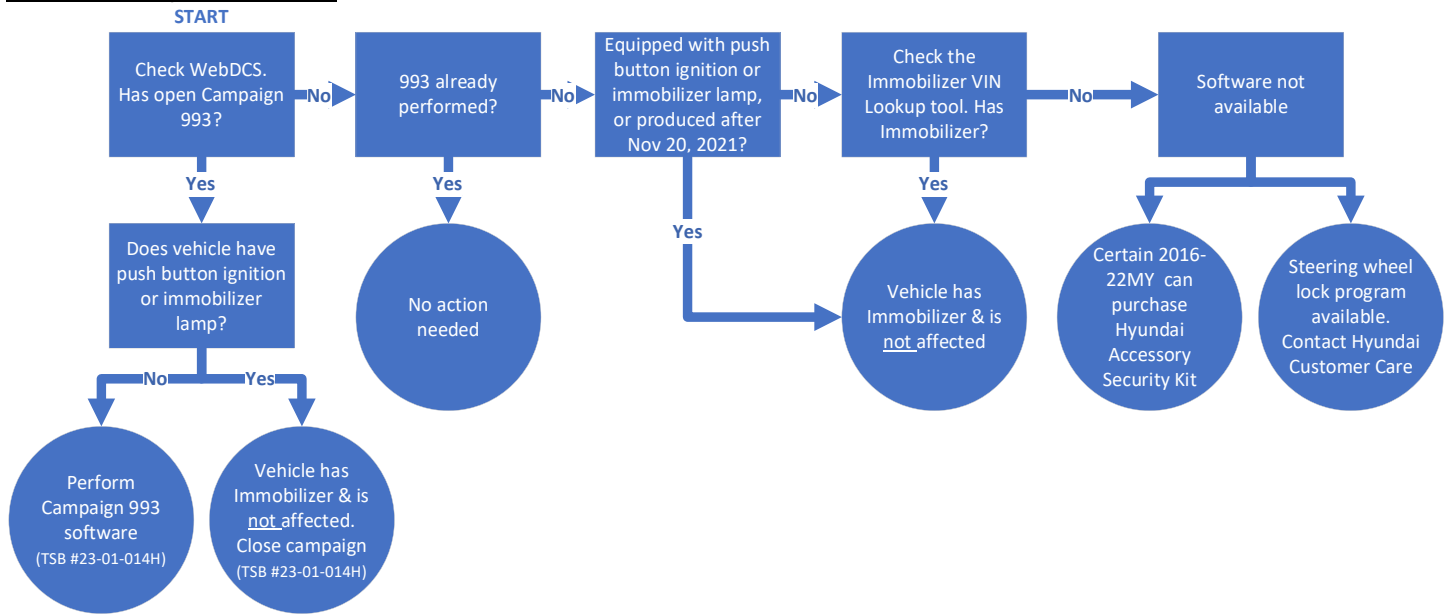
START

Check WebDCS. Has open Campaign 993?

No

993 already performed?

No

Equipped with push button ignition or immobilizer lamp, or produced after Nov 20, 2021?

No

Check the Immobilizer VIN Lookup tool. Has Immobilizer?

No

Software not available

Yes

Does vehicle have push button ignition or immobilizer lamp?

No

Yes

Perform Campaign 993 software (TSB #23-01-014H)

Vehicle has Immobilizer & is not affected. Close campaign (TSB #23-01-014H)

Yes

No action needed

Yes

Yes

Vehicle has Immobilizer & is not affected

Certain 2016-22MY can purchase Hyundai Accessory Security Kit

Steering wheel lock program available. Contact Hyundai Customer Care